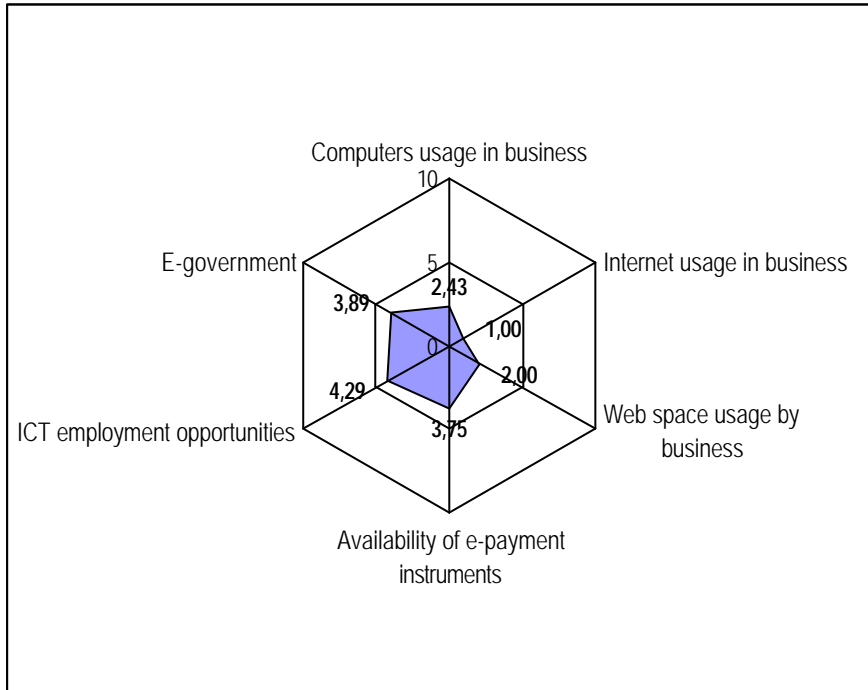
Computers usage in business

10

5

0

2,43

Internet usage in business

1,00

2,00

Web space usage by business

3,75

Availability of e-payment instruments

4,29

ICT employment opportunities

3,89

E-government